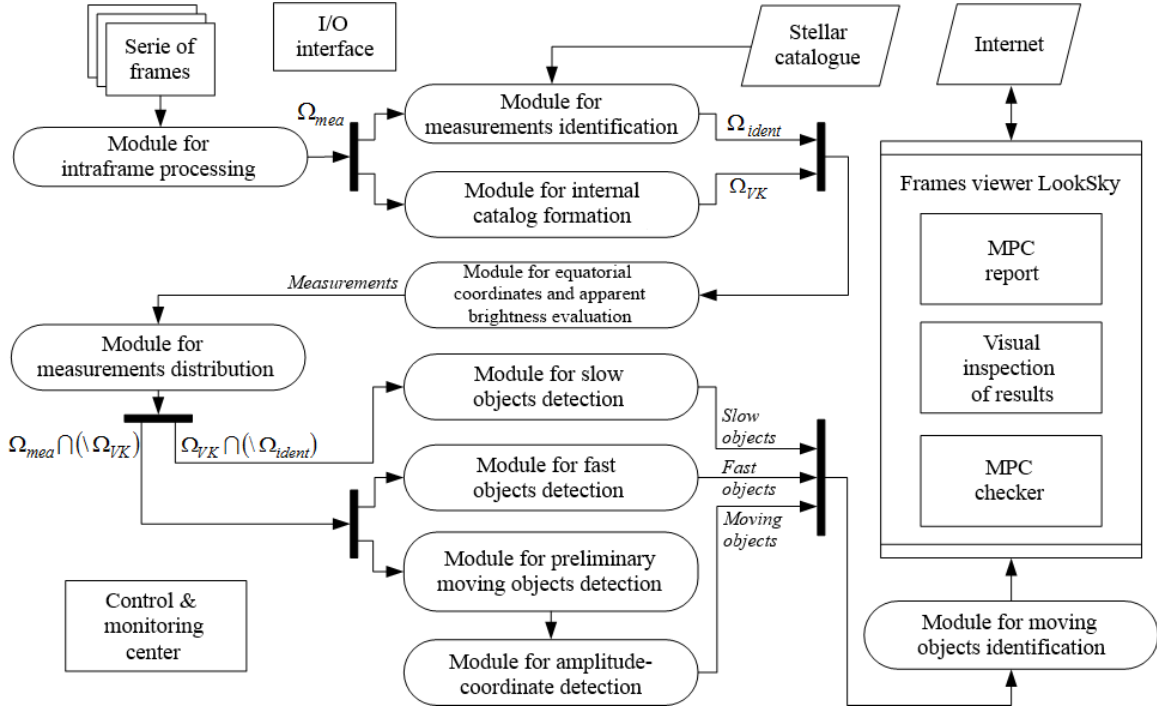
Serie of frames

I/O interface

Stellar catalogue

Internet

$\Omega_{mea}$

Module for intraframe processing

Module for measurements identification

$\Omega_{ident}$

Module for internal catalog formation

$\Omega_{VK}$

Frames viewer LookSky

MPC report

Visual inspection of results

MPC checker

Measurements

Module for equatorial coordinates and apparent brightness evaluation

Module for measurements distribution

$\Omega_{mea} \cap (\setminus \Omega_{VK})$

$\Omega_{VK} \cap (\setminus \Omega_{ident})$

Module for slow objects detection

Slow objects

Module for fast objects detection

Fast objects

Moving objects

Module for preliminary moving objects detection

Control & monitoring center

Module for amplitude-coordinate detection

Module for moving objects identification